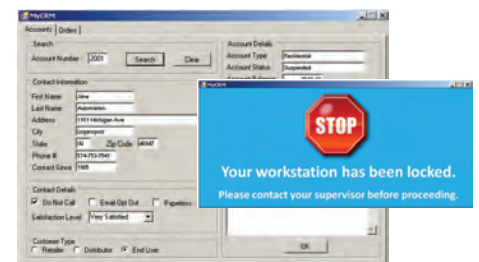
MyCRM
Accounts | Orders
Search
Account Number 2001
Search
Clear
Account Details
Account Type Residential
Account Status Suspended
Account Balance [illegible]
Contact Information
First Name Jane
Last Name Administrator
Address 1101 Michigan Ave
City Bridgeport
State MI
Zip Code 48047
Phone # 574-753-7840
Contact Since 1988
Contact Details
Do Not Call
Email Opt Out
Paperless
Satisfaction Level Very Satisfied
Customer Type
Retailer
Distributor
End User
OK
STOP
Your workstation has been locked.
Please contact your supervisor before proceeding.